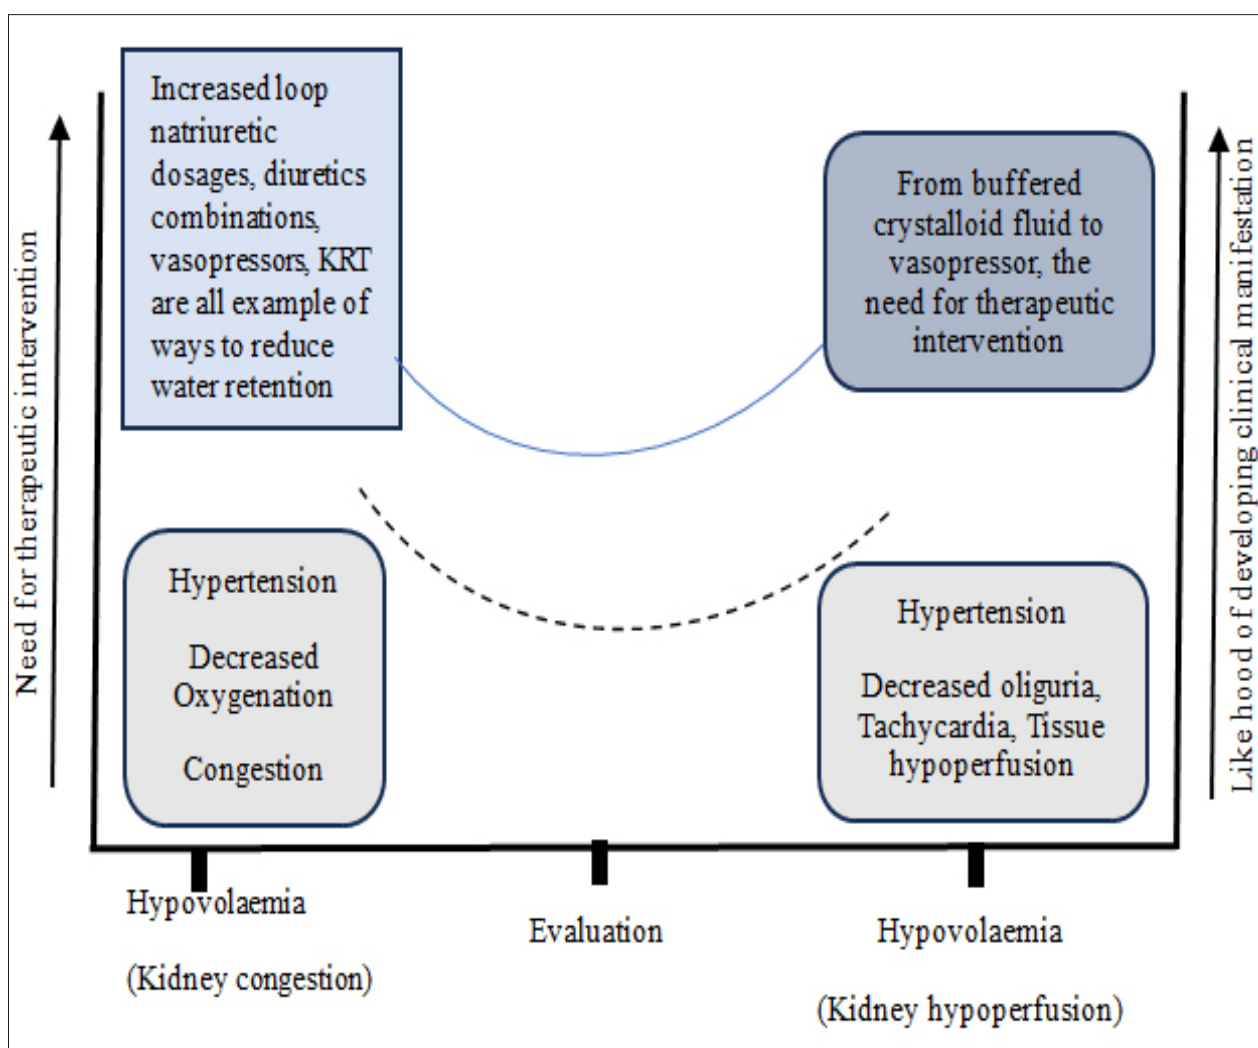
Need for therapeutic intervention

Increased loop natriuretic dosages, diuretics combinations, vasopressors, KRT are all example of ways to reduce water retention

From buffered crystalloid fluid to vasopressor, the need for therapeutic intervention

Like hood of developing clinical manifestation

Hypertension

Decreased Oxygenation

Congestion

Hypertension

Decreased oliguria, Tachycardia, Tissue hypoperfusion

Hypovolaemia

(Kidney congestion)

Evaluation

Hypovolaemia

(Kidney hypoperfusion)